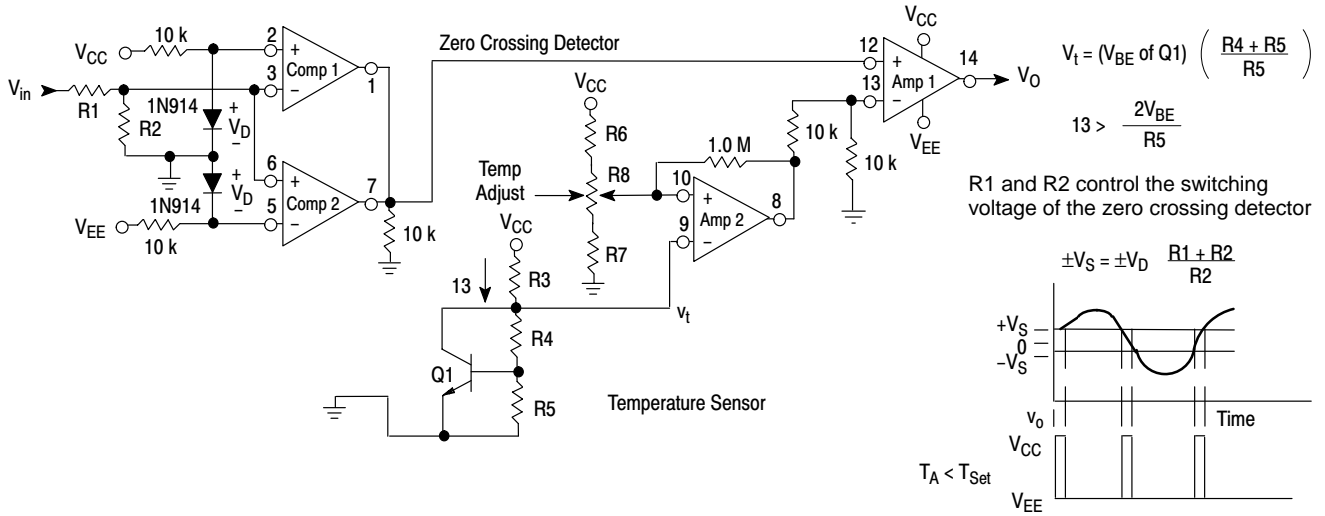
$V_{CC}$ 10 k 2 + Comp 1 − 3 1

$V_{in}$ R1 R2 1N914 + $V_D$ −

6 + Comp 2 − 5 7 + $V_D$ −

$V_{EE}$ 1N914 10 k 10 k

Zero Crossing Detector

$V_{CC}$ R6 Temp Adjust R8 R7

1.0 M 10 + Amp 2 − 9 8 10 k

12 + Amp 1 − 13 14 $V_O$ $V_{CC}$ $V_{EE}$ 10 k

$V_{CC}$ 13 R3 R4 R5 Q1 $v_t$

Temperature Sensor

$V_t = (V_{BE} \text{ of } Q1)\left(\frac{R4 + R5}{R5}\right)$

$13 > \frac{2V_{BE}}{R5}$

R1 and R2 control the switching voltage of the zero crossing detector

$\pm V_S = \pm V_D \frac{R1 + R2}{R2}$

$+V_S$ 0 $-V_S$

$v_o$ Time

$V_{CC}$

$T_A < T_{Set}$

$V_{EE}$